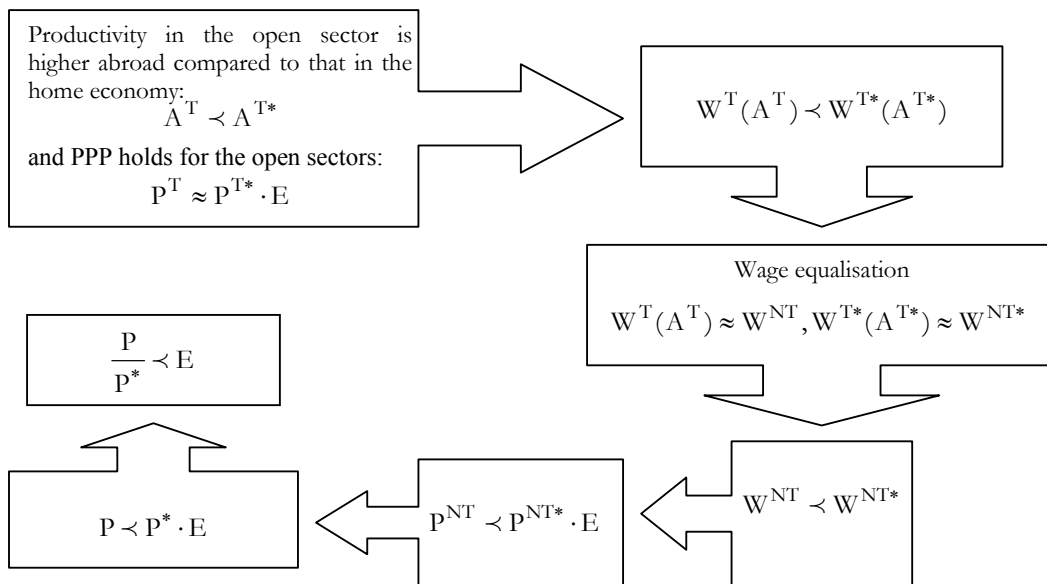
Productivity in the open sector is higher abroad compared to that in the home economy:
$A^T \prec A^{T*}$
and PPP holds for the open sectors:
$P^T \approx P^{T*} \cdot E$

$W^T(A^T) \prec W^{T*}(A^{T*})$

Wage equalisation
$W^T(A^T) \approx W^{NT}, W^{T*}(A^{T*}) \approx W^{NT*}$

$W^{NT} \prec W^{NT*}$

$P^{NT} \prec P^{NT*} \cdot E$

$P \prec P^* \cdot E$

$\frac{P}{P^*} \prec E$